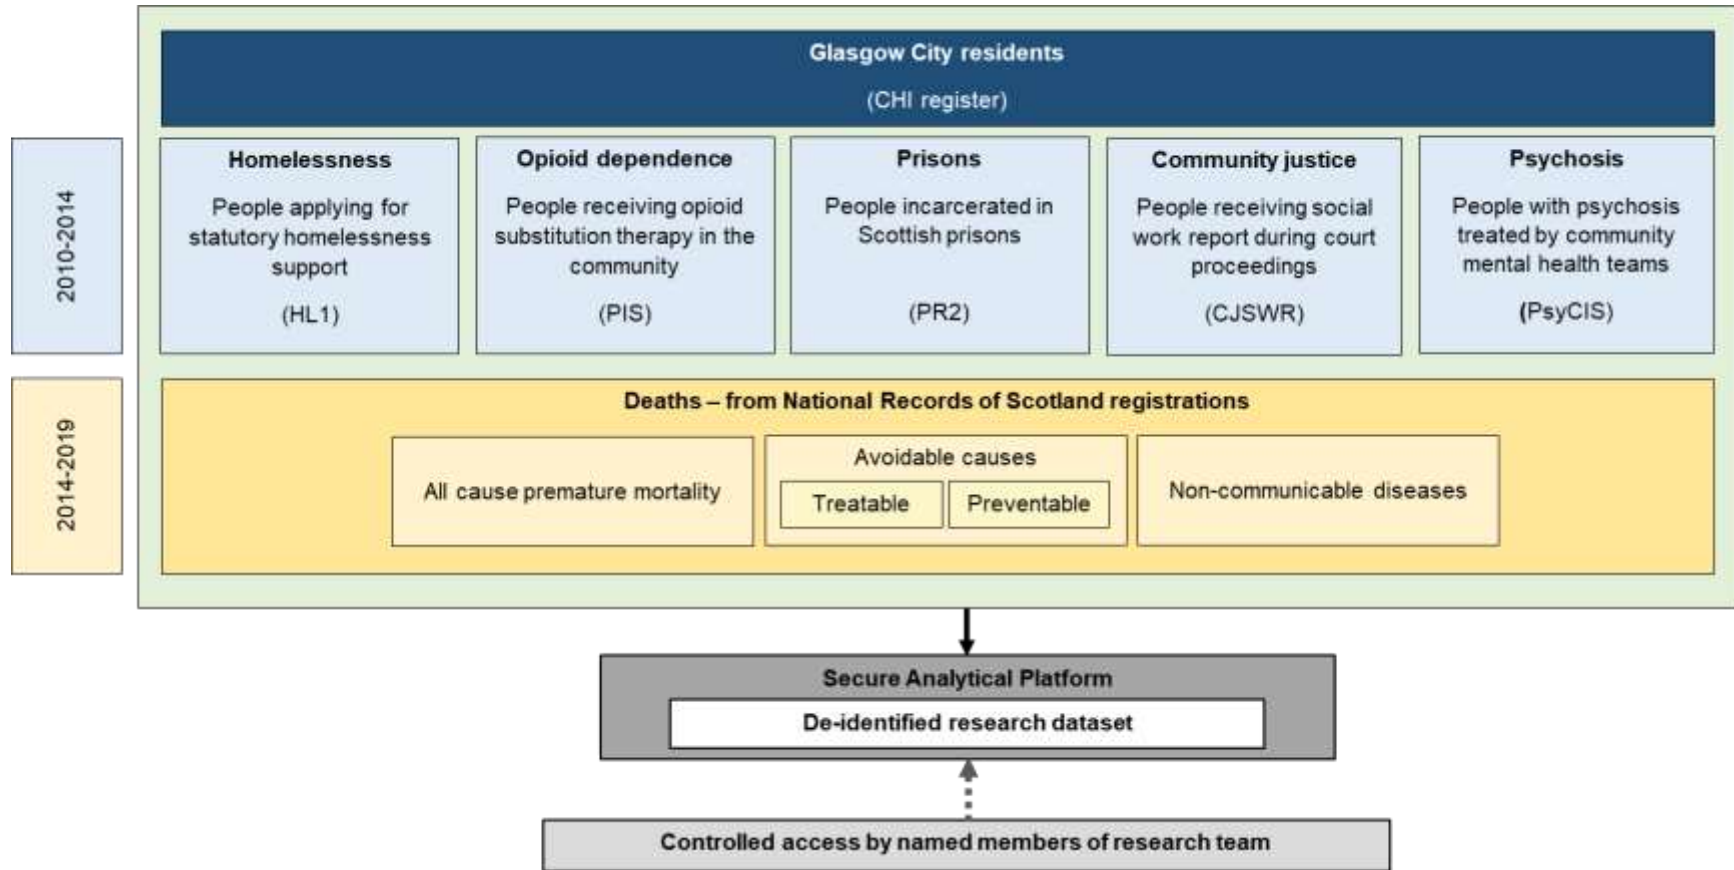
2010-2014

2014-2019

Glasgow City residents

(CHI register)

Homelessness

People applying for statutory homelessness support

(HL1)

Opioid dependence

People receiving opioid substitution therapy in the community

(PIS)

Prisons

People incarcerated in Scottish prisons

(PR2)

Community justice

People receiving social work report during court proceedings

(CJSWR)

Psychosis

People with psychosis treated by community mental health teams

(PsyCIS)

Deaths – from National Records of Scotland registrations

All cause premature mortality

Avoidable causes

Treatable

Preventable

Non-communicable diseases

Secure Analytical Platform

De-identified research dataset

Controlled access by named members of research team